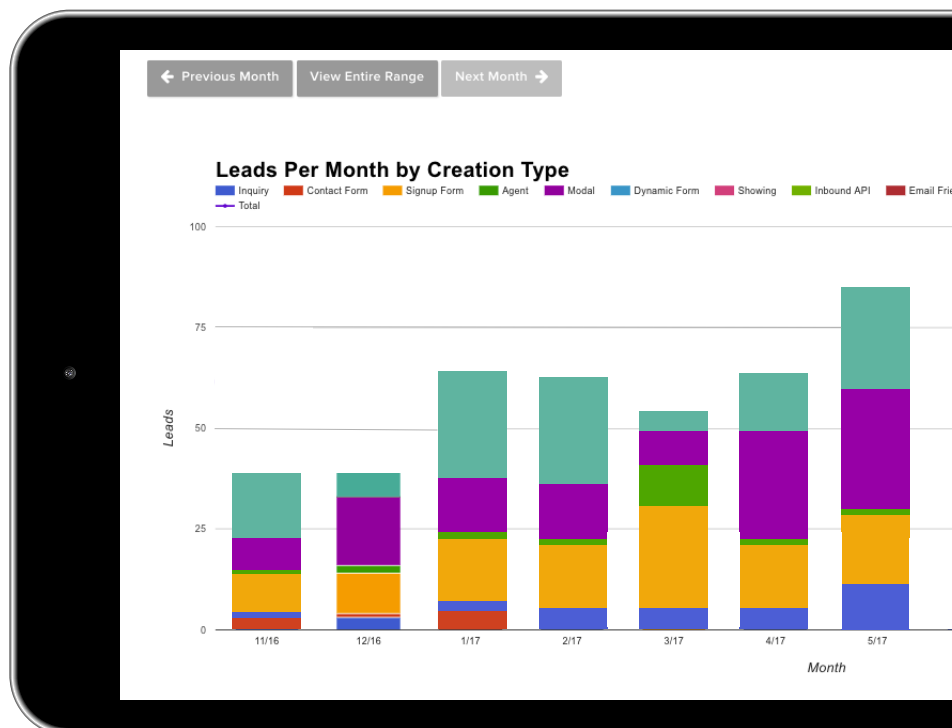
Previous Month View Entire Range Next Month

Leads Per Month by Creation Type

Inquiry Contact Form Signup Form Agent Modal Dynamic Form Showing Inbound API Email Frie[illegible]

Total

100

75

50

25

0

Leads

11/16 12/16 1/17 2/17 3/17 4/17 5/17

Month